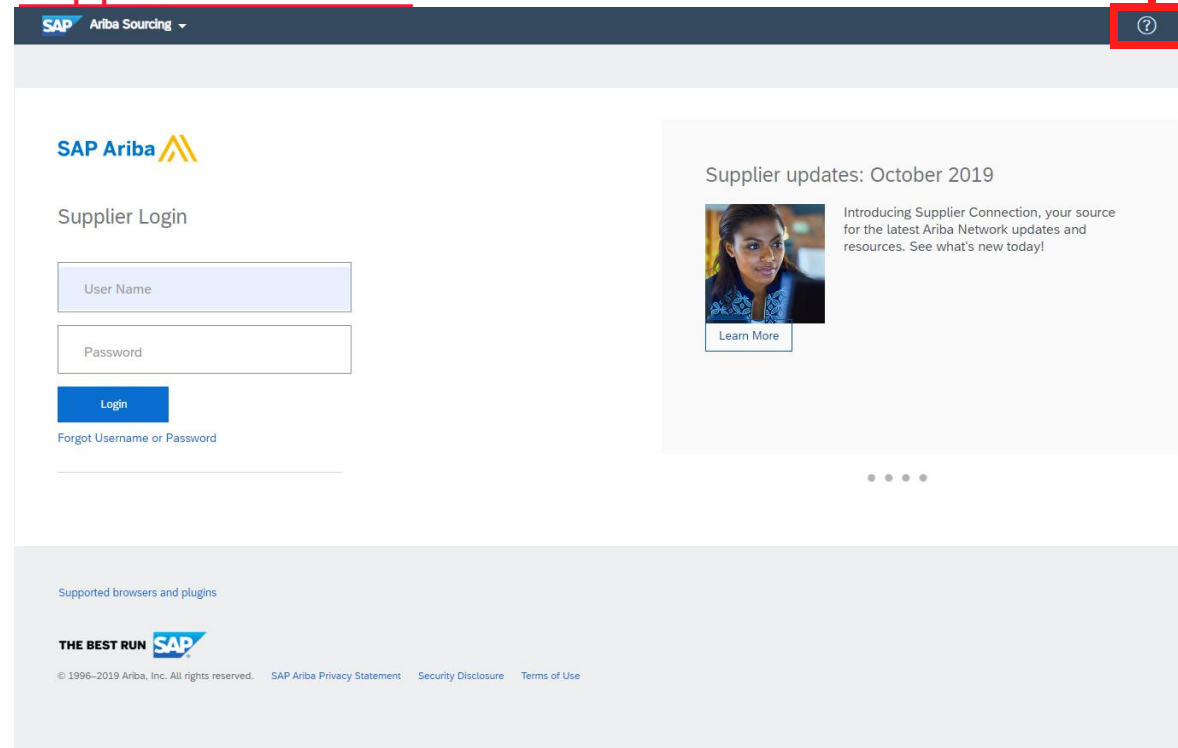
SAP Ariba Sourcing

SAP Ariba

Supplier Login

User Name

Password

Login

Forgot Username or Password

Supplier updates: October 2019

Introducing Supplier Connection, your source for the latest Ariba Network updates and resources. See what's new today!

Learn More

Supported browsers and plugins

THE BEST RUN SAP

© 1996–2019 Ariba, Inc. All rights reserved. SAP Ariba Privacy Statement Security Disclosure Terms of Use